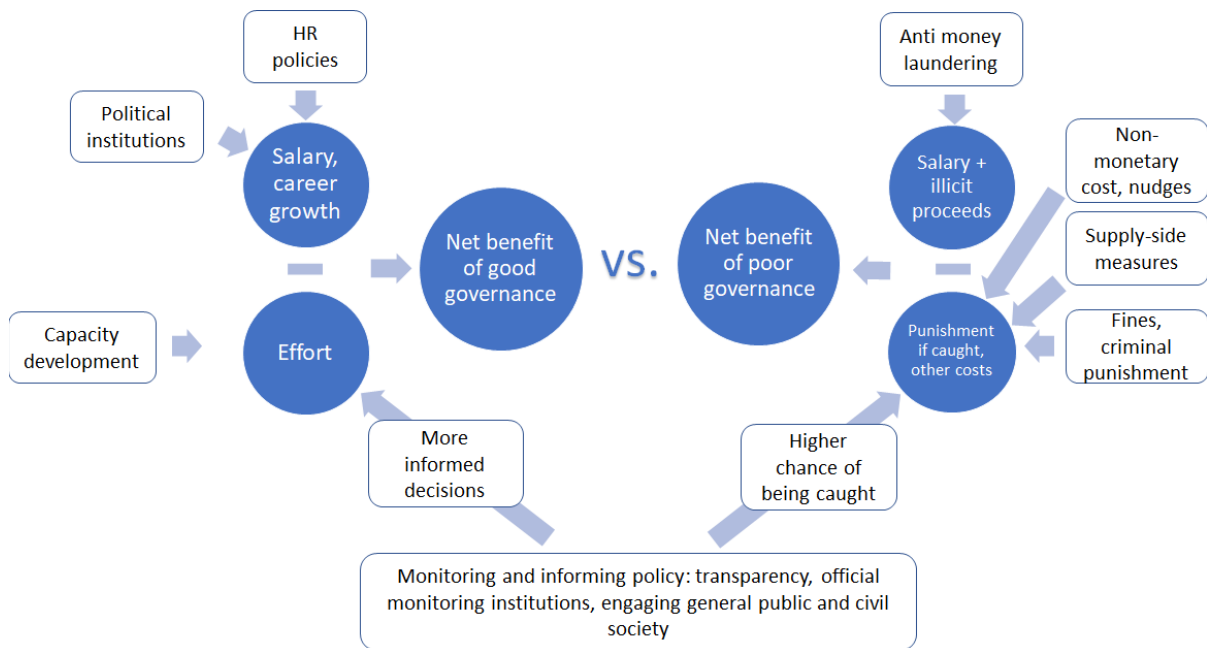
HR policies

Political institutions

Salary, career growth

Capacity development

Effort

Net benefit of good governance

VS.

Net benefit of poor governance

Anti money laundering

Salary + illicit proceeds

Non-monetary cost, nudges

Supply-side measures

Fines, criminal punishment

Punishment if caught, other costs

More informed decisions

Higher chance of being caught

Monitoring and informing policy: transparency, official monitoring institutions, engaging general public and civil society